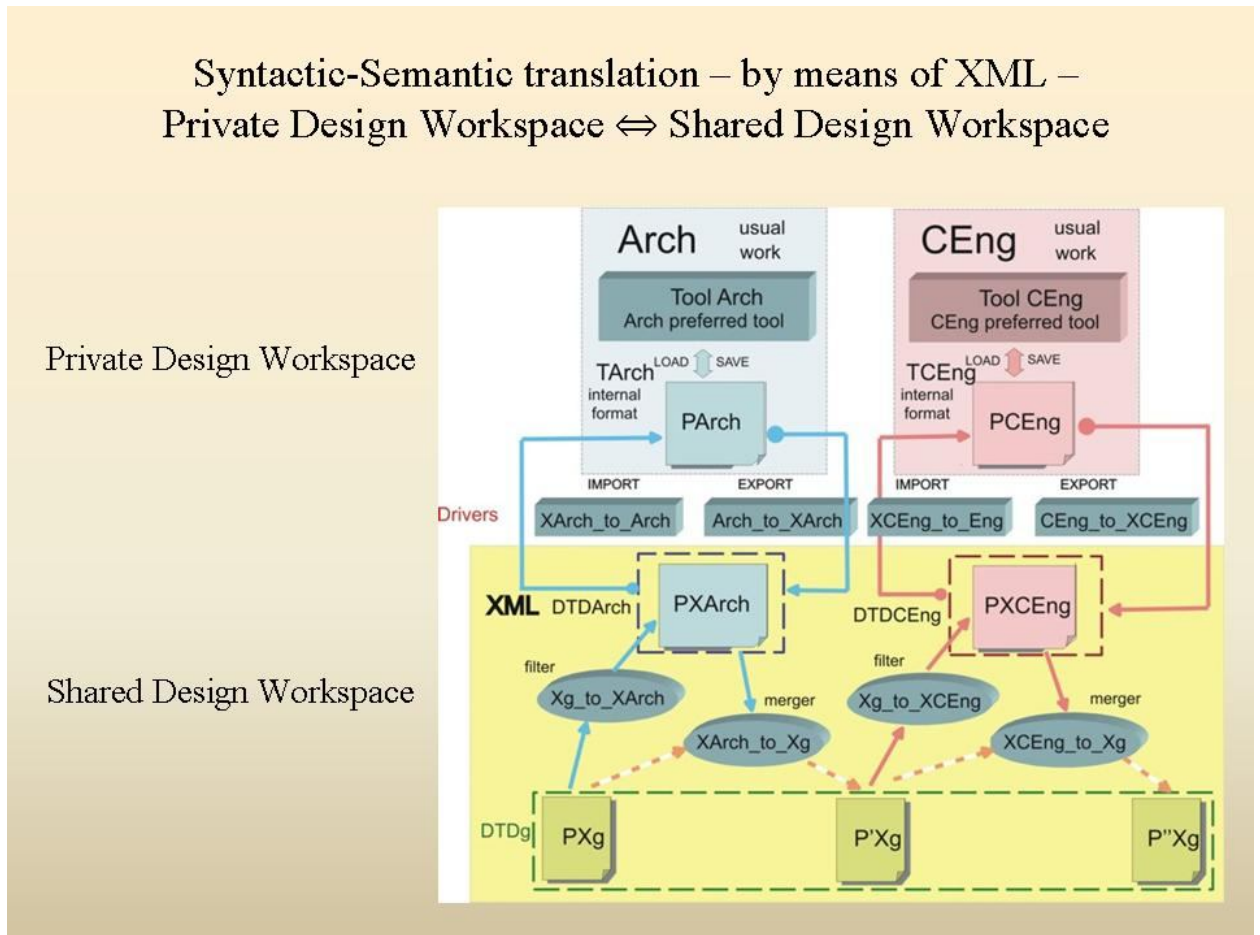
Syntactic-Semantic translation – by means of XML –
Private Design Workspace ⇔ Shared Design Workspace

Private Design Workspace

Shared Design Workspace

Arch usual work

Tool Arch
Arch preferred tool

TArch LOAD SAVE
internal format

PArch

CEng usual work

Tool CEng
CEng preferred tool

TCEng LOAD SAVE
internal format

PCEng

IMPORT EXPORT IMPORT EXPORT

Drivers

XArch_to_Arch Arch_to_XArch XCEng_to_Eng CEng_to_XCEng

XML DTDArch

PXArch

DTDCEng

PXCEng

filter

Xg_to_XArch

merger

XArch_to_Xg

filter

Xg_to_XCEng

merger

XCEng_to_Xg

DTDg

PXg

P'Xg

P"Xg